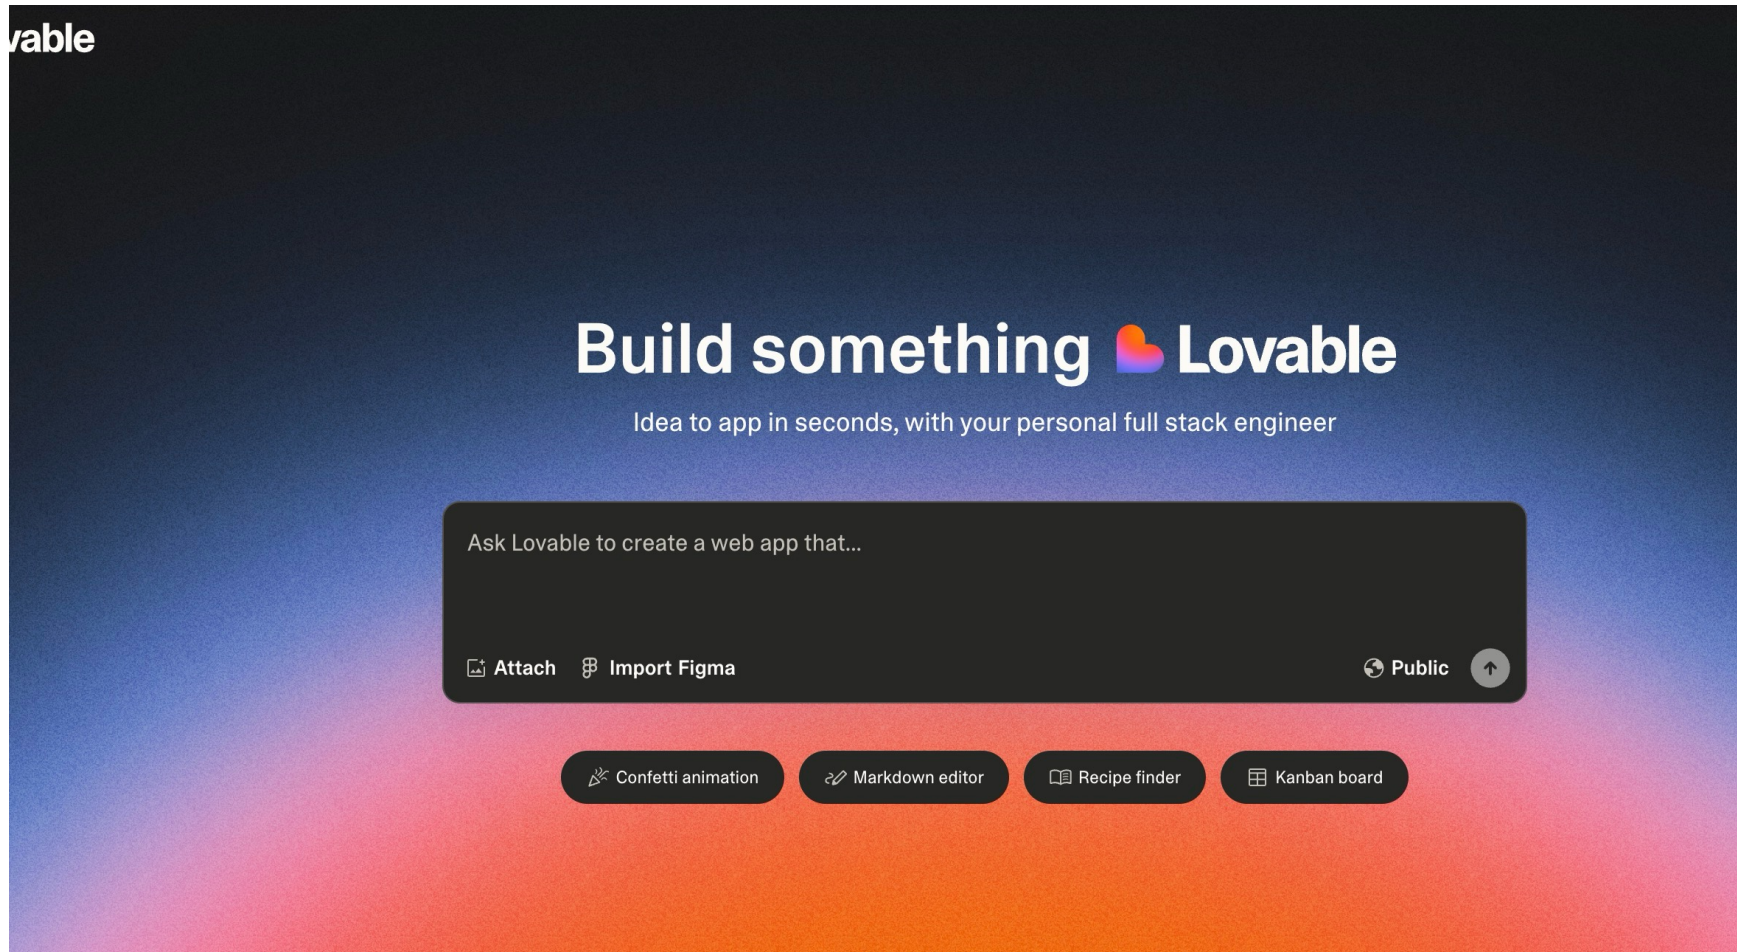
vable

Build something Lovable

Idea to app in seconds, with your personal full stack engineer

Ask Lovable to create a web app that...

Attach Import Figma Public

Confetti animation Markdown editor Recipe finder Kanban board